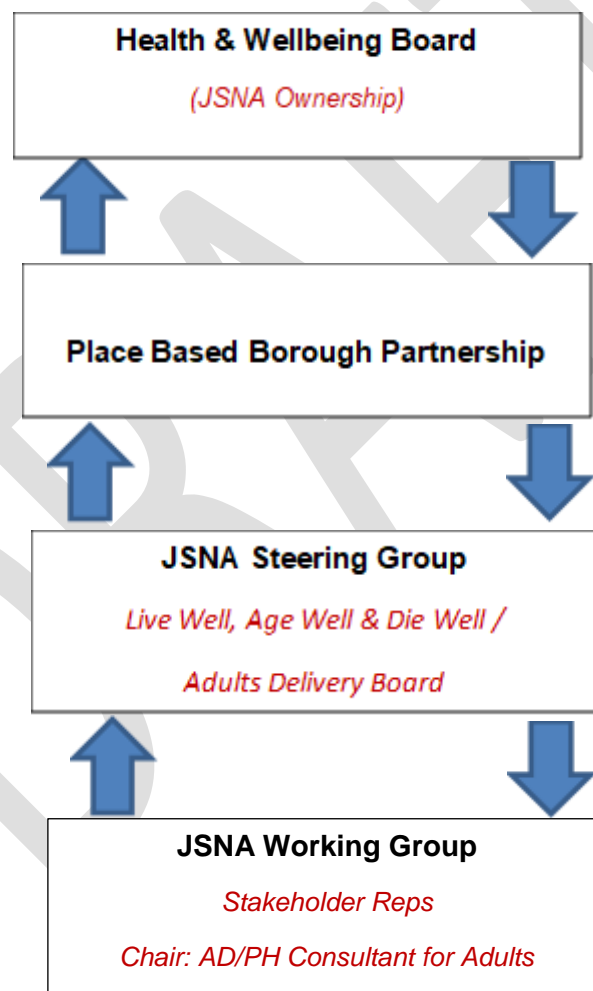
Health & Wellbeing Board

(JSNA Ownership)

Place Based Borough Partnership

JSNA Steering Group

Live Well, Age Well & Die Well /

Adults Delivery Board

JSNA Working Group

Stakeholder Reps

Chair: AD/PH Consultant for Adults